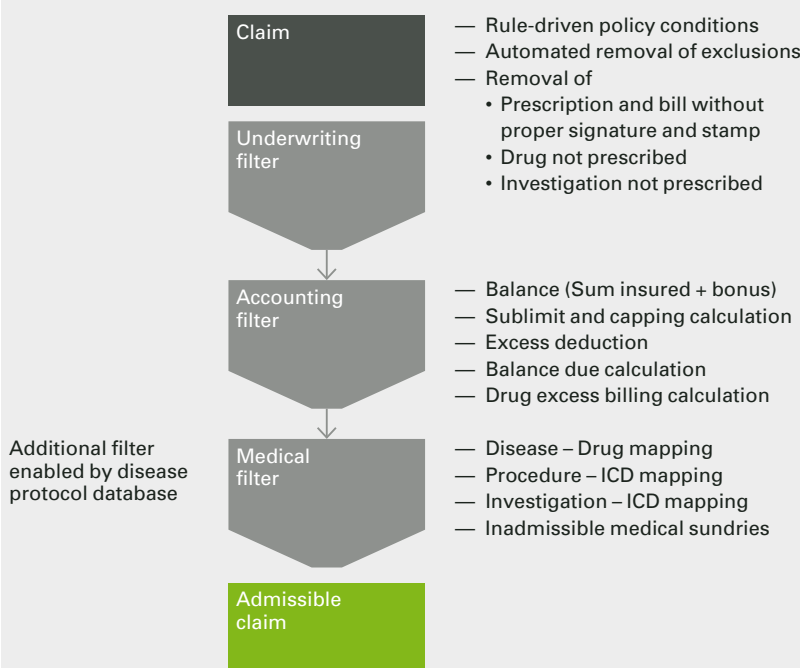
Claim

— Rule-driven policy conditions
— Automated removal of exclusions
— Removal of
• Prescription and bill without proper signature and stamp
• Drug not prescribed
• Investigation not prescribed

Underwriting filter

Accounting filter

— Balance (Sum insured + bonus)
— Sublimit and capping calculation
— Excess deduction
— Balance due calculation
— Drug excess billing calculation

Additional filter enabled by disease protocol database

Medical filter

— Disease – Drug mapping
— Procedure – ICD mapping
— Investigation – ICD mapping
— Inadmissible medical sundries

Admissible claim